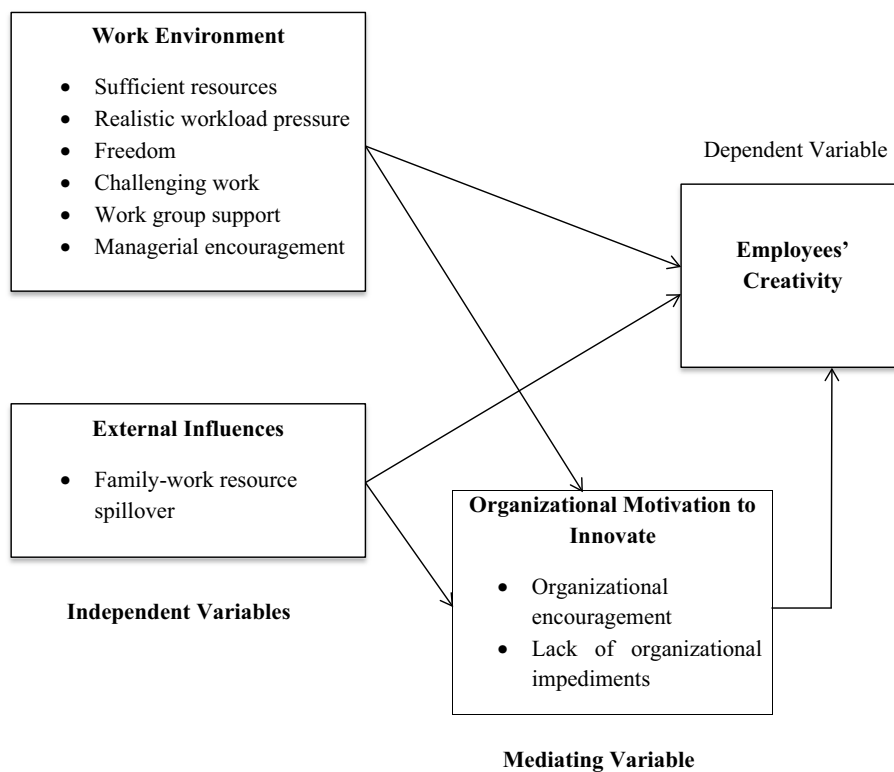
**Work Environment**

- Sufficient resources
- Realistic workload pressure
- Freedom
- Challenging work
- Work group support
- Managerial encouragement

Dependent Variable

**Employees' Creativity**

**External Influences**

- Family-work resource spillover

**Organizational Motivation to Innovate**

- Organizational encouragement
- Lack of organizational impediments

**Independent Variables**

**Mediating Variable**